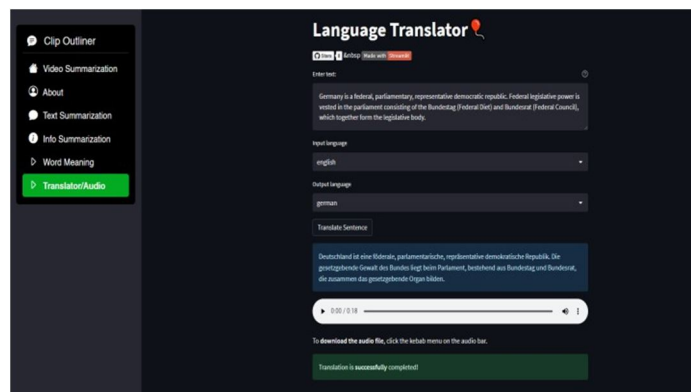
Clip Outliner

Video Summarization

About

Text Summarization

Info Summarization

Word Meaning

Translator/Audio

Language Translator

Stars 0 &nbsp Made with Streamlit

Enter text:

Germany is a federal, parliamentary, representative democratic republic. Federal legislative power is vested in the parliament consisting of the Bundestag (Federal Diet) and Bundesrat (Federal Council), which together form the legislative body.

Input language

english

Output language

german

Translate Sentence

Deutschland ist eine föderale, parlamentarische, repräsentative demokratische Republik. Die gesetzgebende Gewalt des Bundes liegt beim Parlament, bestehend aus Bundestag und Bundesrat, die zusammen das gesetzgebende Organ bilden.

0:00 / 0:18

To download the audio file, click the kebab menu on the audio bar.

Translation is successfully completed!